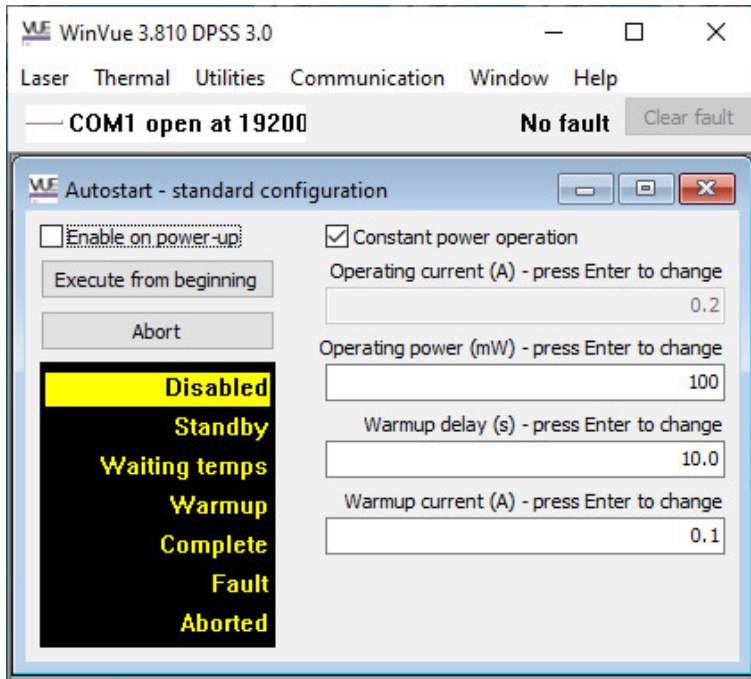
VUE WinVue 3.810 DPSS 3.0

Laser Thermal Utilities Communication Window Help

COM1 open at 19200

No fault

Clear fault

VUE Autostart - standard configuration

Enable on power-up

Execute from beginning

Abort

Disabled
Standby
Waiting temps
Warmup
Complete
Fault
Aborted

Constant power operation

Operating current (A) - press Enter to change

0.2

Operating power (mW) - press Enter to change

100

Warmup delay (s) - press Enter to change

10.0

Warmup current (A) - press Enter to change

0.1